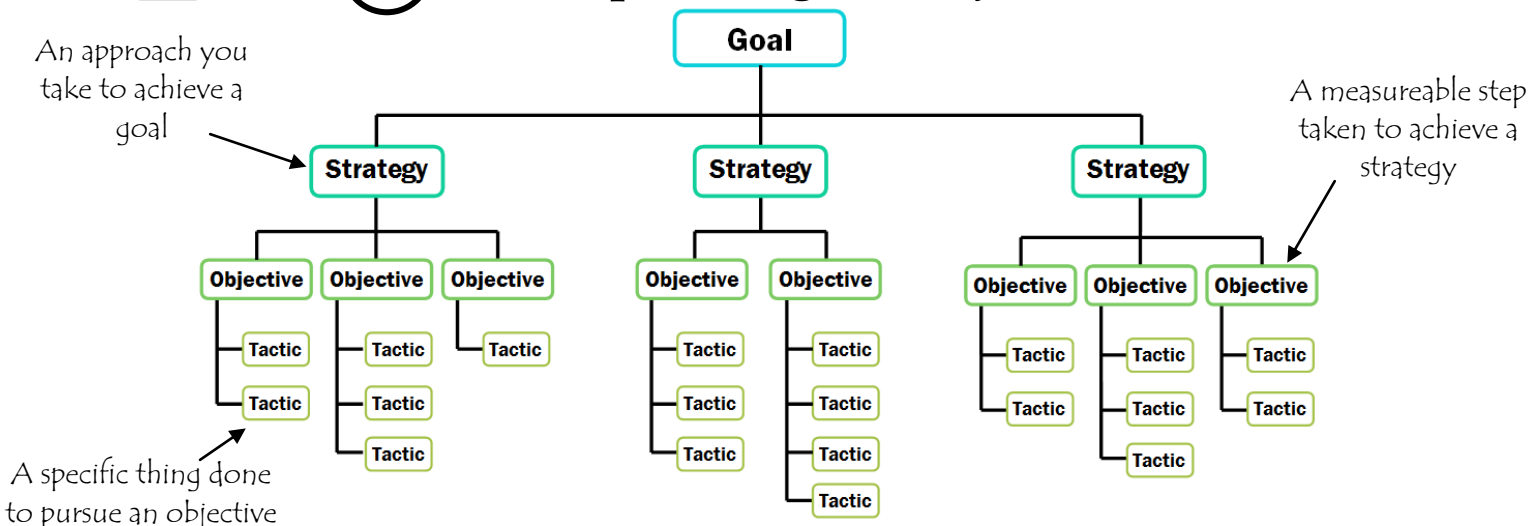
Goal

An approach you take to achieve a goal

A measureable step taken to achieve a strategy

Strategy

Strategy

Strategy

Objective

Objective

Objective

Objective

Objective

Objective

Objective

Objective

Tactic

Tactic

Tactic

Tactic

Tactic

Tactic

Tactic

Tactic

Tactic

Tactic

Tactic

Tactic

Tactic

Tactic

Tactic

Tactic

Tactic

Tactic

Tactic

A specific thing done to pursue an objective